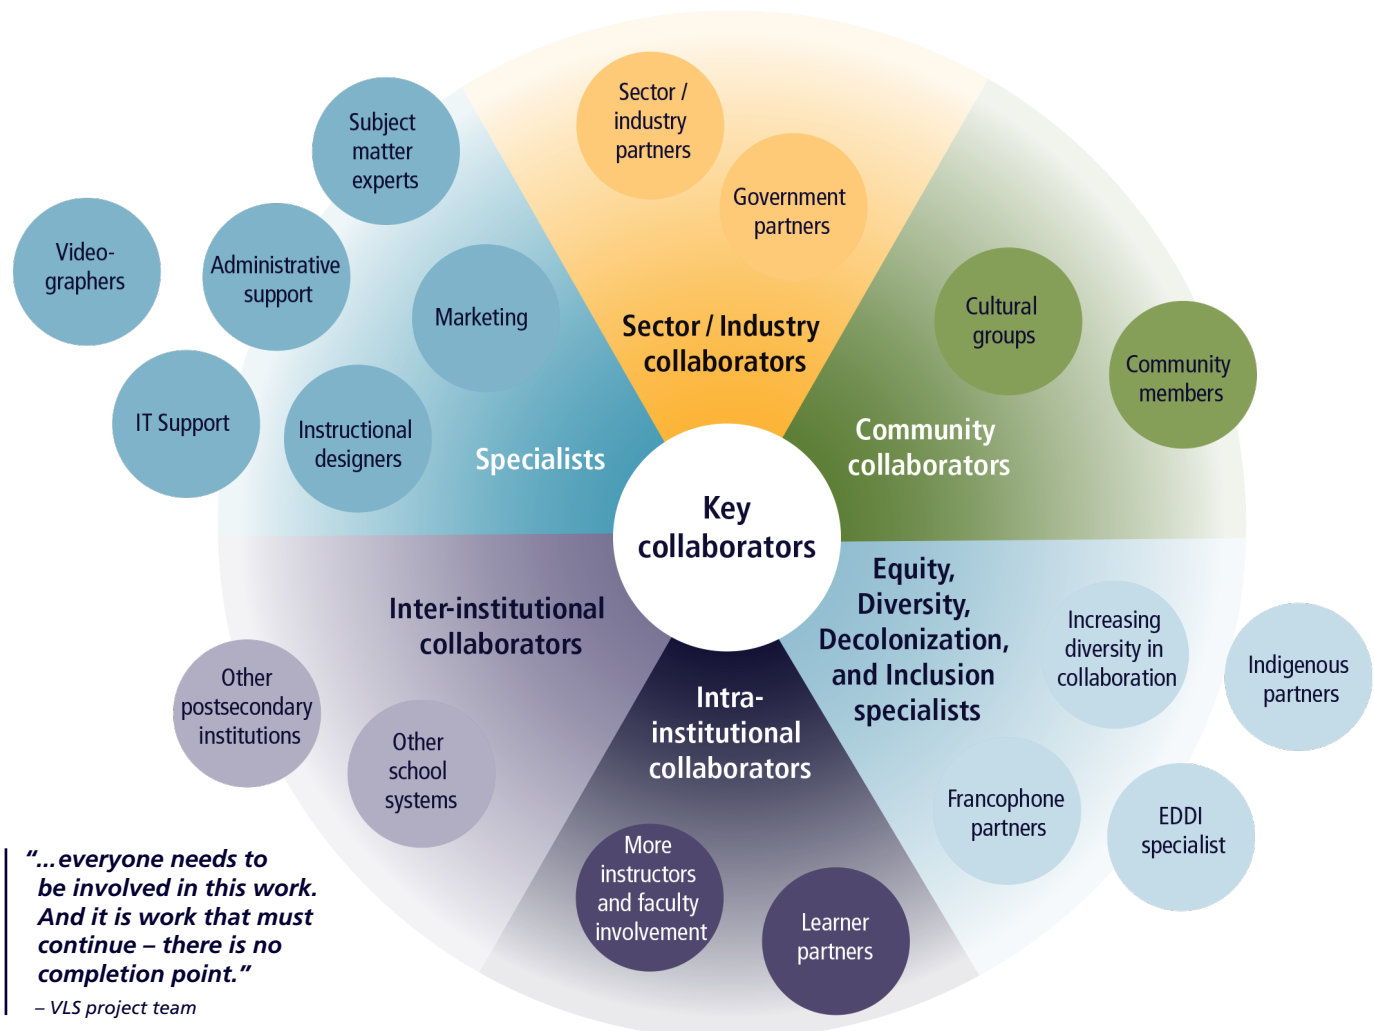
Key collaborators

Sector / Industry collaborators

Sector / industry partners

Government partners

Community collaborators

Cultural groups

Community members

Equity, Diversity, Decolonization, and Inclusion specialists

Increasing diversity in collaboration

Indigenous partners

Francophone partners

EDDI specialist

Intra-institutional collaborators

More instructors and faculty involvement

Learner partners

Inter-institutional collaborators

Other postsecondary institutions

Other school systems

Specialists

Subject matter experts

Video-graphers

Administrative support

Marketing

IT Support

Instructional designers

"...everyone needs to be involved in this work. And it is work that must continue – there is no completion point."

– VLS project team